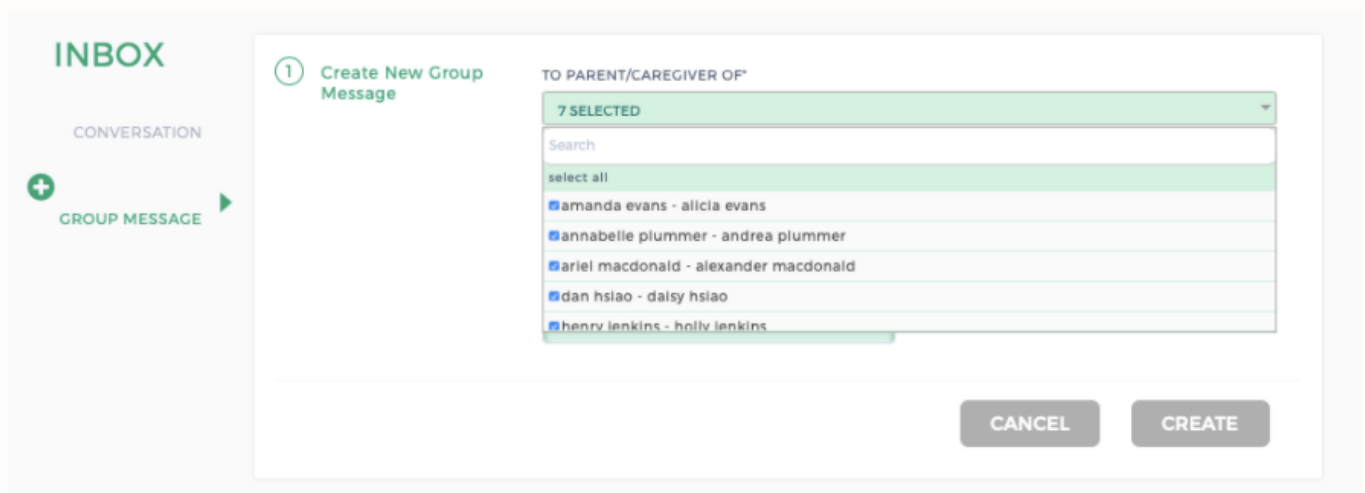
INBOX

CONVERSATION

GROUP MESSAGE

1 Create New Group Message

TO PARENT/CAREGIVER OF*

7 SELECTED

Search

select all

amanda evans - alicia evans

annabelle plummer - andrea plummer

ariel macdonald - alexander macdonald

dan hsiao - daisy hsiao

henry jenkins - holly jenkins

CANCEL

CREATE